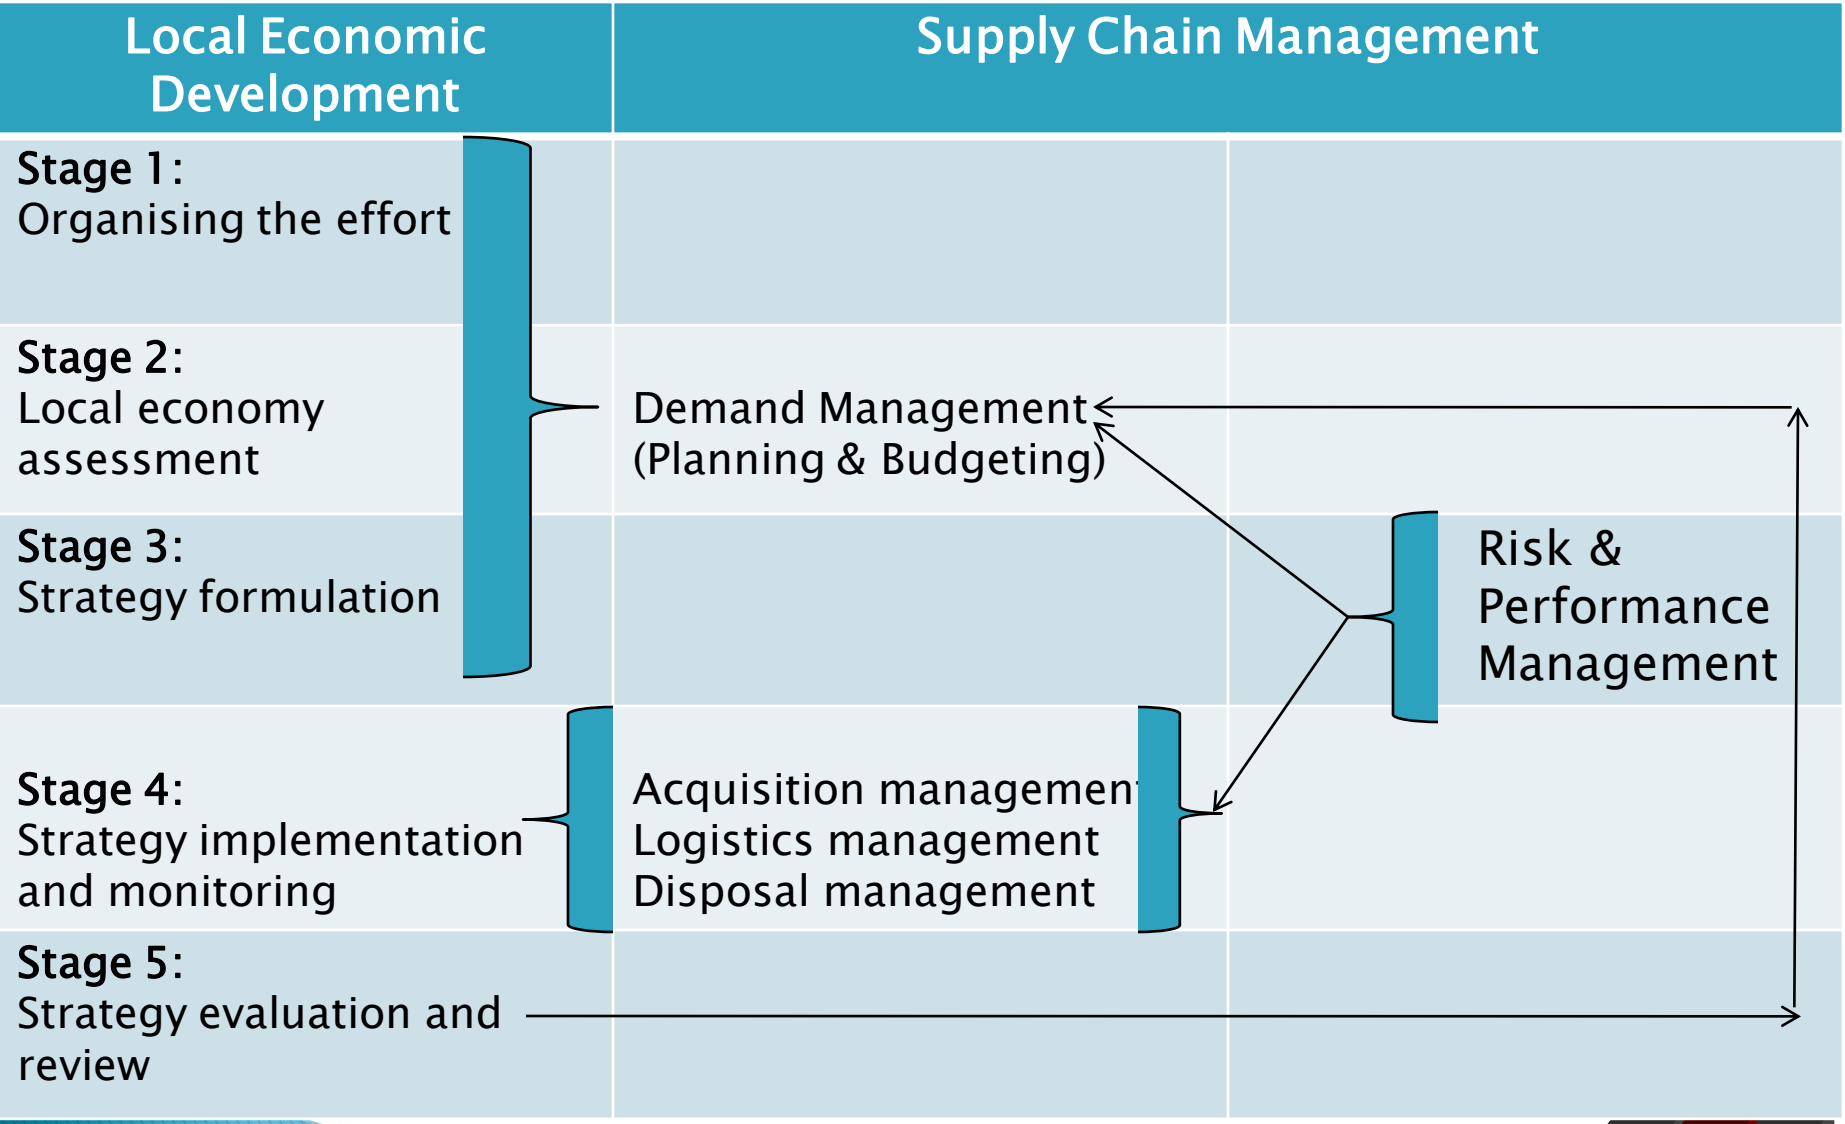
Local Economic Development

Supply Chain Management

Stage 1:
Organising the effort

Stage 2:
Local economy assessment

Demand Management
(Planning & Budgeting)

Stage 3:
Strategy formulation

Risk & Performance Management

Stage 4:
Strategy implementation and monitoring

Acquisition management
Logistics management
Disposal management

Stage 5:
Strategy evaluation and review